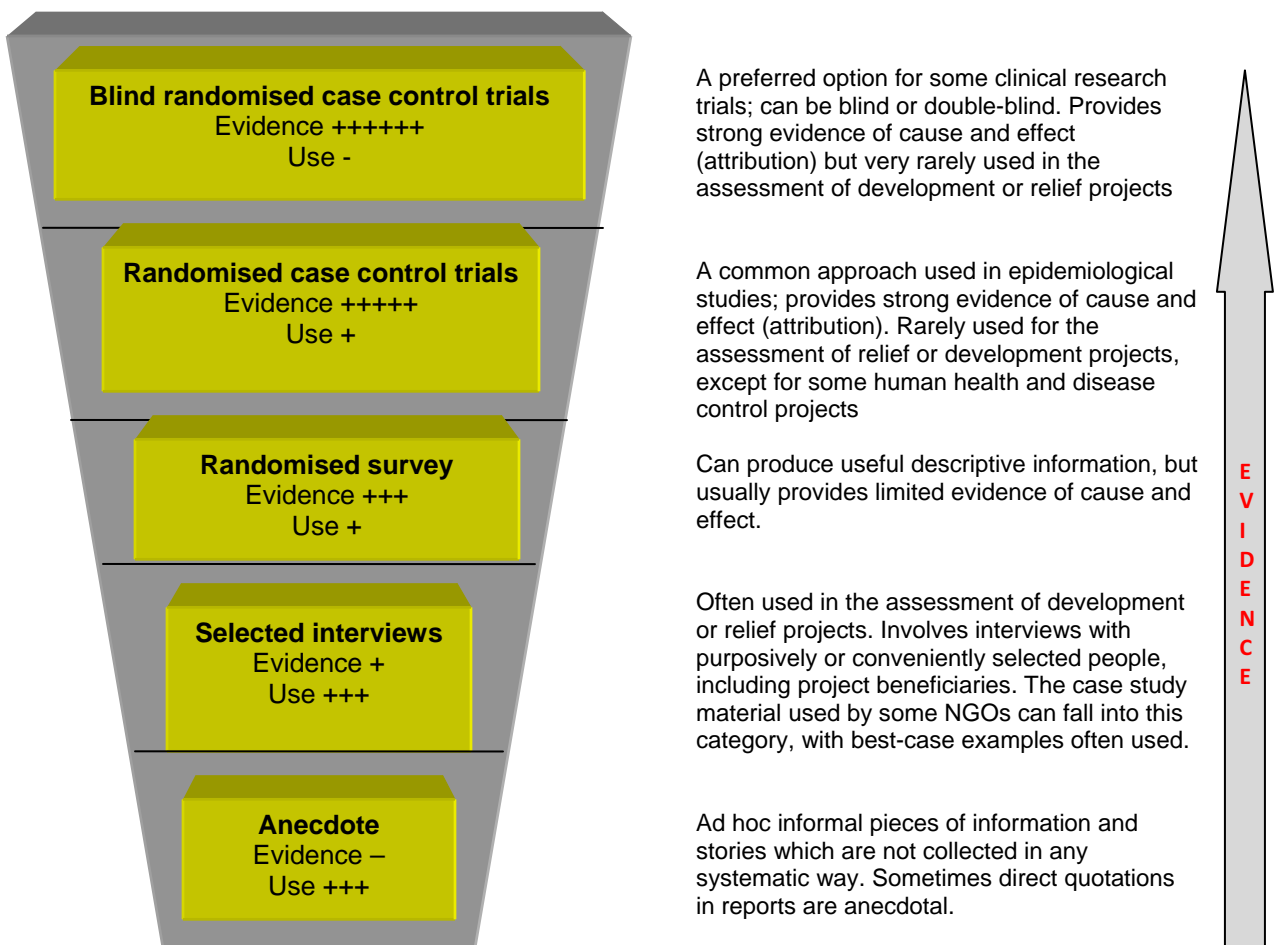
**Blind randomised case control trials**
Evidence ++++++
Use -

A preferred option for some clinical research trials; can be blind or double-blind. Provides strong evidence of cause and effect (attribution) but very rarely used in the assessment of development or relief projects

**Randomised case control trials**
Evidence +++++
Use +

A common approach used in epidemiological studies; provides strong evidence of cause and effect (attribution). Rarely used for the assessment of relief or development projects, except for some human health and disease control projects

**Randomised survey**
Evidence +++
Use +

Can produce useful descriptive information, but usually provides limited evidence of cause and effect.

**Selected interviews**
Evidence +
Use +++

Often used in the assessment of development or relief projects. Involves interviews with purposively or conveniently selected people, including project beneficiaries. The case study material used by some NGOs can fall into this category, with best-case examples often used.

**Anecdote**
Evidence –
Use +++

Ad hoc informal pieces of information and stories which are not collected in any systematic way. Sometimes direct quotations in reports are anecdotal.

E
V
I
D
E
N
C
E